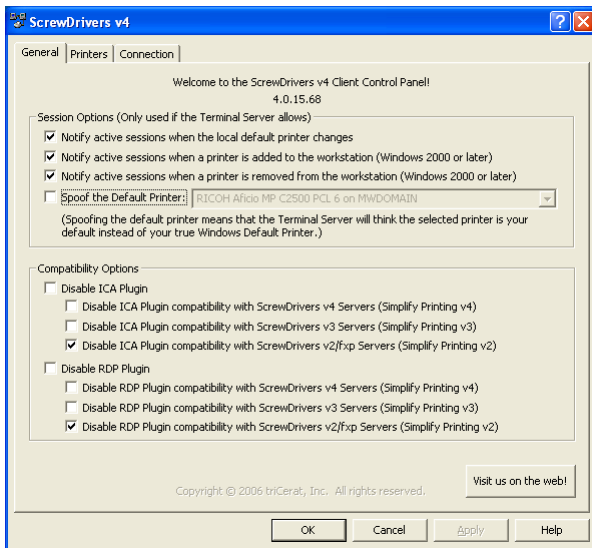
ScrewDrivers v4

?

General | Printers | Connection

Welcome to the ScrewDrivers v4 Client Control Panel!
4.0.15.68

Session Options (Only used if the Terminal Server allows)

Notify active sessions when the local default printer changes

Notify active sessions when a printer is added to the workstation (Windows 2000 or later)

Notify active sessions when a printer is removed from the workstation (Windows 2000 or later)

Spoof the Default Printer: RICOH Aficio MP C2500 PCL 6 on MWDOMAIN

(Spoofing the default printer means that the Terminal Server will think the selected printer is your default instead of your true Windows Default Printer.)

Compatibility Options

Disable ICA Plugin

Disable ICA Plugin compatibility with ScrewDrivers v4 Servers (Simplify Printing v4)

Disable ICA Plugin compatibility with ScrewDrivers v3 Servers (Simplify Printing v3)

Disable ICA Plugin compatibility with ScrewDrivers v2/fxp Servers (Simplify Printing v2)

Disable RDP Plugin

Disable RDP Plugin compatibility with ScrewDrivers v4 Servers (Simplify Printing v4)

Disable RDP Plugin compatibility with ScrewDrivers v3 Servers (Simplify Printing v3)

Disable RDP Plugin compatibility with ScrewDrivers v2/fxp Servers (Simplify Printing v2)

Visit us on the web!

Copyright © 2006 triCerat, Inc. All rights reserved.

OK | Cancel | Apply | Help